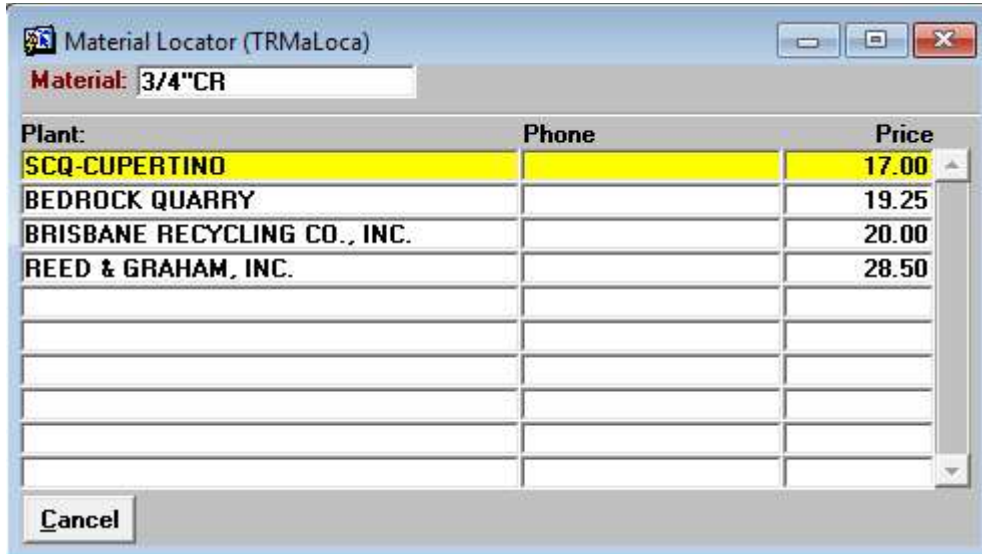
Material Locator (TRMaLoca)

Material: 3/4"CR

| Plant: | Phone | Price |
|---|---|---|
| SCQ-CUPERTINO | | 17.00 |
| BEDROCK QUARRY | | 19.25 |
| BRISBANE RECYCLING CO., INC. | | 20.00 |
| REED & GRAHAM, INC. | | 28.50 |
| | | |
| | | |
| | | |
| | | |
| | | |
| | | |

Cancel